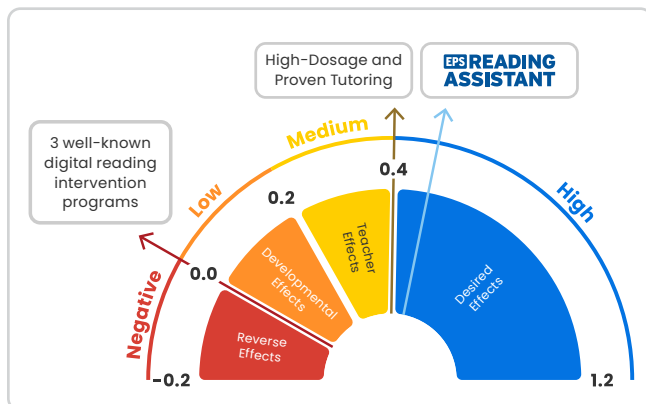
High-Dosage and Proven Tutoring

EPS READING ASSISTANT

3 well-known digital reading intervention programs

Medium

Low

High

Negative

0.4

0.2

0.0

-0.2

1.2

Teacher Effects

Developmental Effects

Reverse Effects

Desired Effects